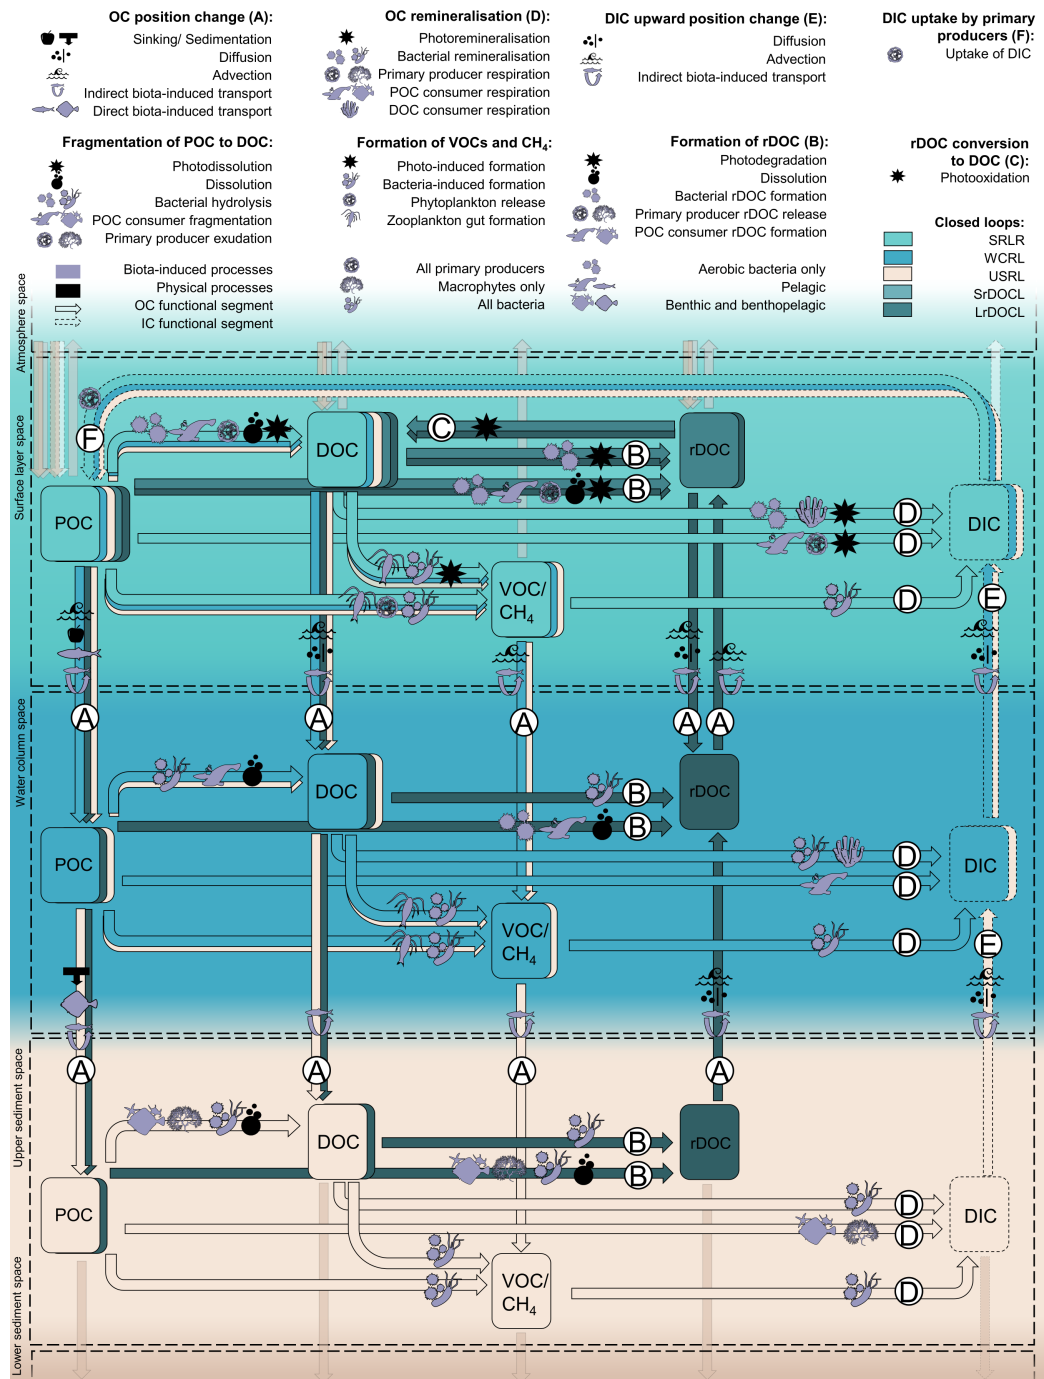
OC position change (A):
Sinking/ Sedimentation
Diffusion
Advection
Indirect biota-induced transport
Direct biota-induced transport

OC remineralisation (D):
Photoremineralisation
Bacterial remineralisation
Primary producer respiration
POC consumer respiration
DOC consumer respiration

DIC upward position change (E):
Diffusion
Advection
Indirect biota-induced transport

DIC uptake by primary producers (F):
Uptake of DIC

Fragmentation of POC to DOC:
Photodissolution
Dissolution
Bacterial hydrolysis
POC consumer fragmentation
Primary producer exudation

Formation of VOCs and $CH_4$:
Photo-induced formation
Bacteria-induced formation
Phytoplankton release
Zooplankton gut formation

Formation of rDOC (B):
Photodegradation
Dissolution
Bacterial rDOC formation
Primary producer rDOC release
POC consumer rDOC formation

rDOC conversion to DOC (C):
Photooxidation

Closed loops:
SRLR
WCRL
USRL
SrDOCL
LrDOCL

Biota-induced processes
Physical processes
OC functional segment
IC functional segment

All primary producers
Macrophytes only
All bacteria

Aerobic bacteria only
Pelagic
Benthic and benthopelagic

Atmosphere space
Surface layer space
Water column space
Upper sediment space
Lower sediment space

F
C
DOC
rDOC
B
B
POC
D
D
DIC
VOC/ $CH_4$
D
E
A
A
A
A
A
DOC
rDOC
B
B
POC
D
D
DIC
VOC/ $CH_4$
D
E
A
A
A
A
DOC
rDOC
B
B
POC
D
D
DIC
VOC/ $CH_4$
D